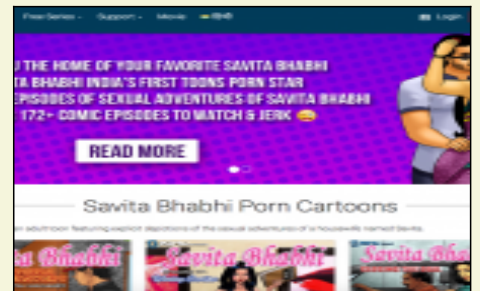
Free Series · Support · Movie हिंदी

Login

U THE HOME OF YOUR FAVORITE SAVITA BHABHI
A BHABHI INDIA'S FIRST TOONS PORN STAR
EPISODES OF SEXUAL ADVENTURES OF SAVITA BHABHI
172+ COMIC EPISODES TO WATCH & JERK 😄

READ MORE

Savita Bhabhi Porn Cartoons

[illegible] adult toon featuring explicit depictions of the sexual adventures of a housewife named Savita.

ita Bhabhi

Savita Bhabhi

Savita Bhabhi